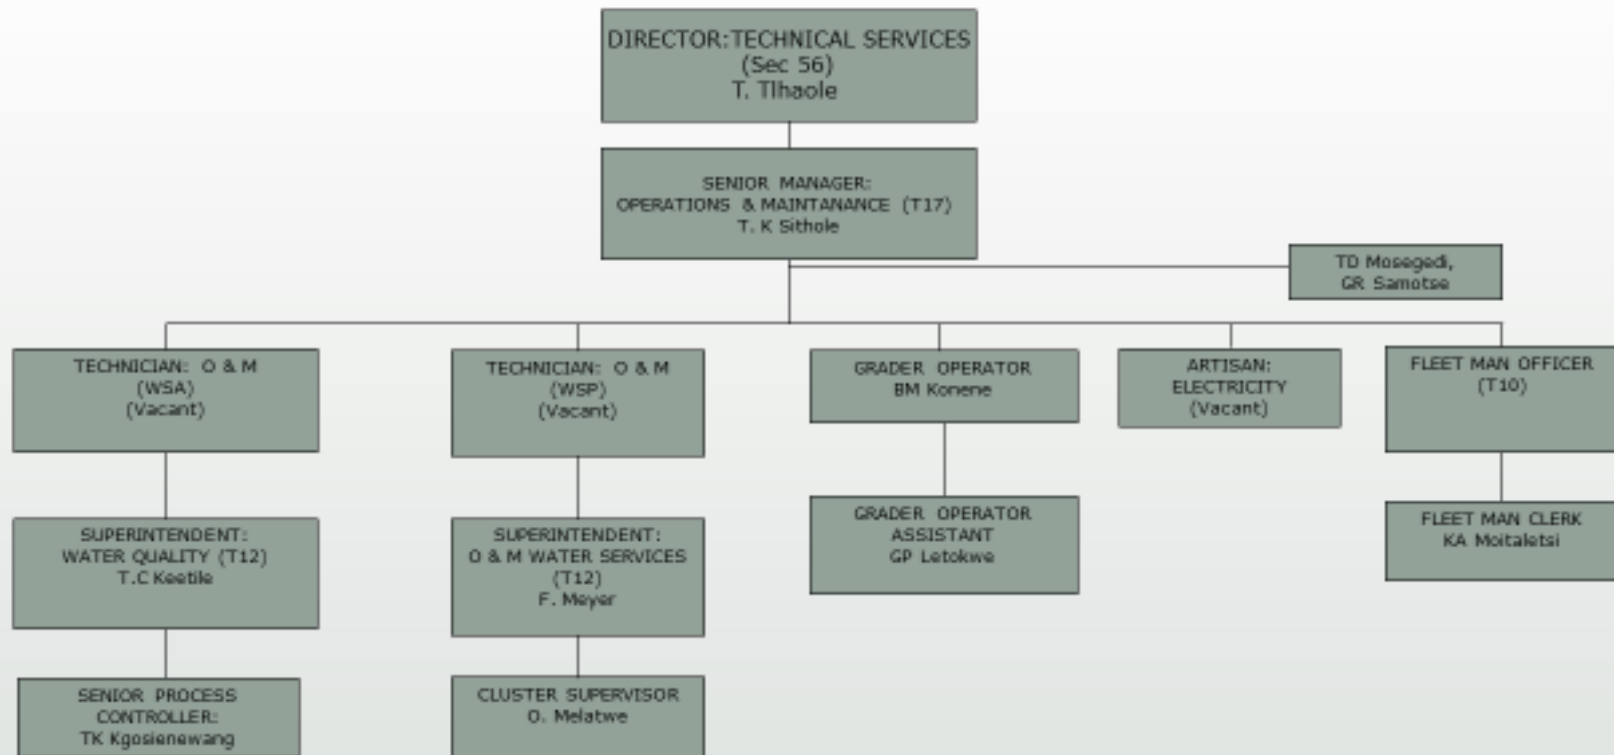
DIRECTOR:TECHNICAL SERVICES
(Sec 56)
T. Tlhaole

SENIOR MANAGER:
OPERATIONS & MAINTANANCE (T17)
T. K Sithole

TD Mosegedi,
GR Samotse

TECHNICIAN: O & M
(WSA)
(Vacant)

SUPERINTENDENT:
WATER QUALITY (T12)
T.C Keetile

SENIOR PROCESS
CONTROLLER:
TK Kgosienewang

TECHNICIAN: O & M
(WSP)
(Vacant)

SUPERINTENDENT:
O & M WATER SERVICES
(T12)
F. Meyer

CLUSTER SUPERVISOR
O. Melatwe

GRADER OPERATOR
BM Konene

GRADER OPERATOR
ASSISTANT
GP Letokwe

ARTISAN:
ELECTRICITY
(Vacant)

FLEET MAN OFFICER
(T10)

FLEET MAN CLERK
KA Moitaletsi